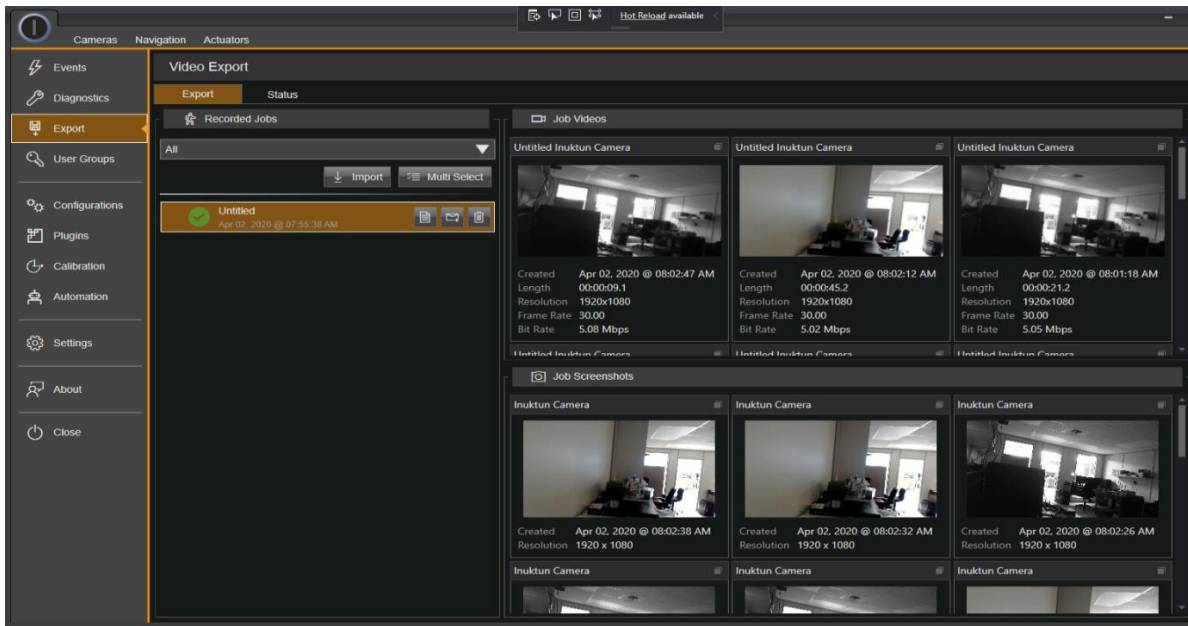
Hot Reload available

Cameras Navigation Actuators

Events
Diagnostics
Export
User Groups
Configurations
Plugins
Calibration
Automation
Settings
About
Close

Video Export

Export Status

Recorded Jobs

All

Import Multi Select

Untitled
Apr 02, 2020 @ 07:55:38 AM

Job Videos

| Untitled Inuktun Camera | Untitled Inuktun Camera | Untitled Inuktun Camera |
|---|---|---|
| Created Apr 02, 2020 @ 08:02:47 AM | Created Apr 02, 2020 @ 08:02:12 AM | Created Apr 02, 2020 @ 08:01:18 AM |
| Length 00:00:09.1 | Length 00:00:45.2 | Length 00:00:21.2 |
| Resolution 1920x1080 | Resolution 1920x1080 | Resolution 1920x1080 |
| Frame Rate 30.00 | Frame Rate 30.00 | Frame Rate 30.00 |
| Bit Rate 5.08 Mbps | Bit Rate 5.02 Mbps | Bit Rate 5.05 Mbps |

Untitled Inuktun Camera Untitled Inuktun Camera Untitled Inuktun Camera

Job Screenshots

| Inuktun Camera | Inuktun Camera | Inuktun Camera |
|---|---|---|
| Created Apr 02, 2020 @ 08:02:38 AM | Created Apr 02, 2020 @ 08:02:32 AM | Created Apr 02, 2020 @ 08:02:26 AM |
| Resolution 1920 x 1080 | Resolution 1920 x 1080 | Resolution 1920 x 1080 |

Inuktun Camera Inuktun Camera Inuktun Camera